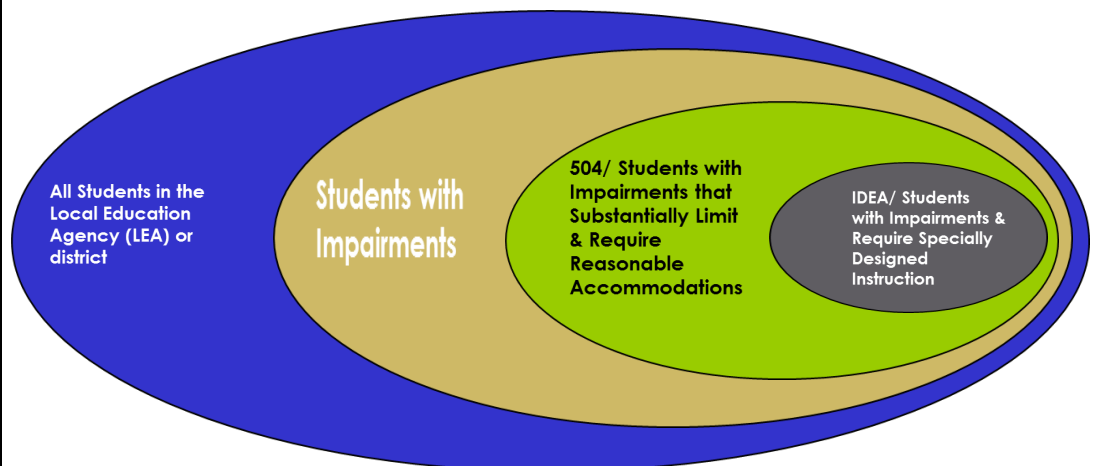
All Students in the Local Education Agency (LEA) or district

Students with Impairments

504/ Students with Impairments that Substantially Limit & Require Reasonable Accommodations

IDEA/ Students with Impairments & Require Specially Designed Instruction